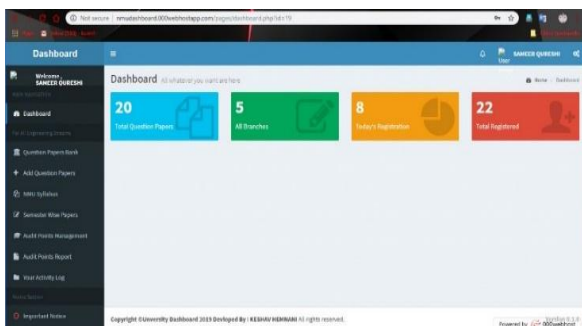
Not secure | smudashboard.000webhostapp.com/pages/dashboard.php?id=19

Dashboard

≡

SAMEER QURESHI
User

Welcome,
SAMEER QURESHI

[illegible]

Dashboard

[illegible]

Question Papers Bank

Add Question Papers

MKU Syllabus

Semester Wise Papers

Audit Points Management

Audit Points Report

User Activity Log

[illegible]

Important Notice

Dashboard All whatever you want are here

Home > Dashboard

20
Total Question Papers

5
All Branches

8
Today's Registration

22
Total Registered

Copyright ©University Dashboard 2019 Devloped By : KESHAV NEMNANI All rights reserved.

Powered by 000webhost